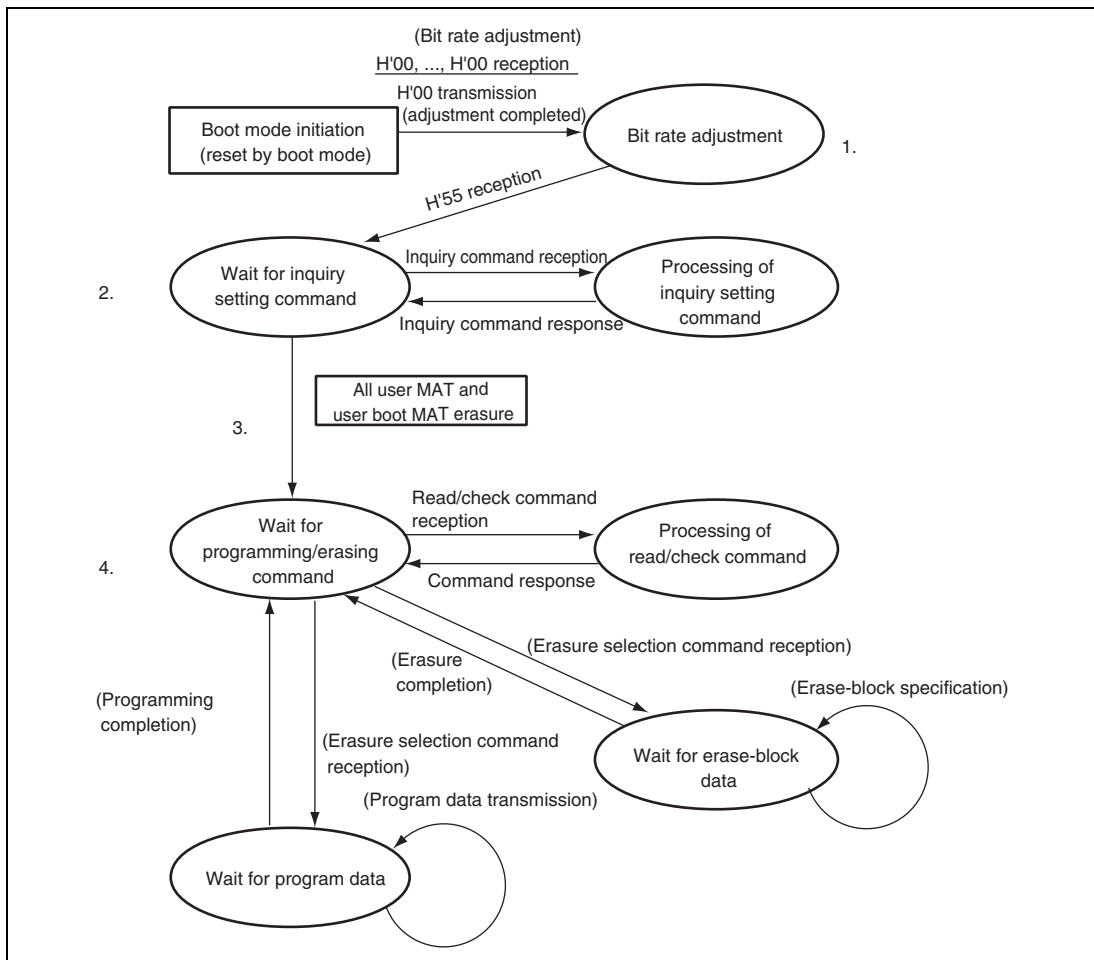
(Bit rate adjustment)
H'00, ..., H'00 reception
H'00 transmission
(adjustment completed)

Boot mode initiation
(reset by boot mode)

Bit rate adjustment

1.

H'55 reception

2.

Wait for inquiry
setting command

Inquiry command reception

Processing of
inquiry setting
command

Inquiry command response

All user MAT and
user boot MAT erasure

3.

4.

Wait for
programming/erasing
command

Read/check command
reception

Processing of
read/check command

Command response

(Erasure selection command reception)

(Erasure
completion)

(Erase-block specification)

(Programming
completion)

(Erasure selection command
reception)

Wait for erase-block
data

(Program data transmission)

Wait for program data